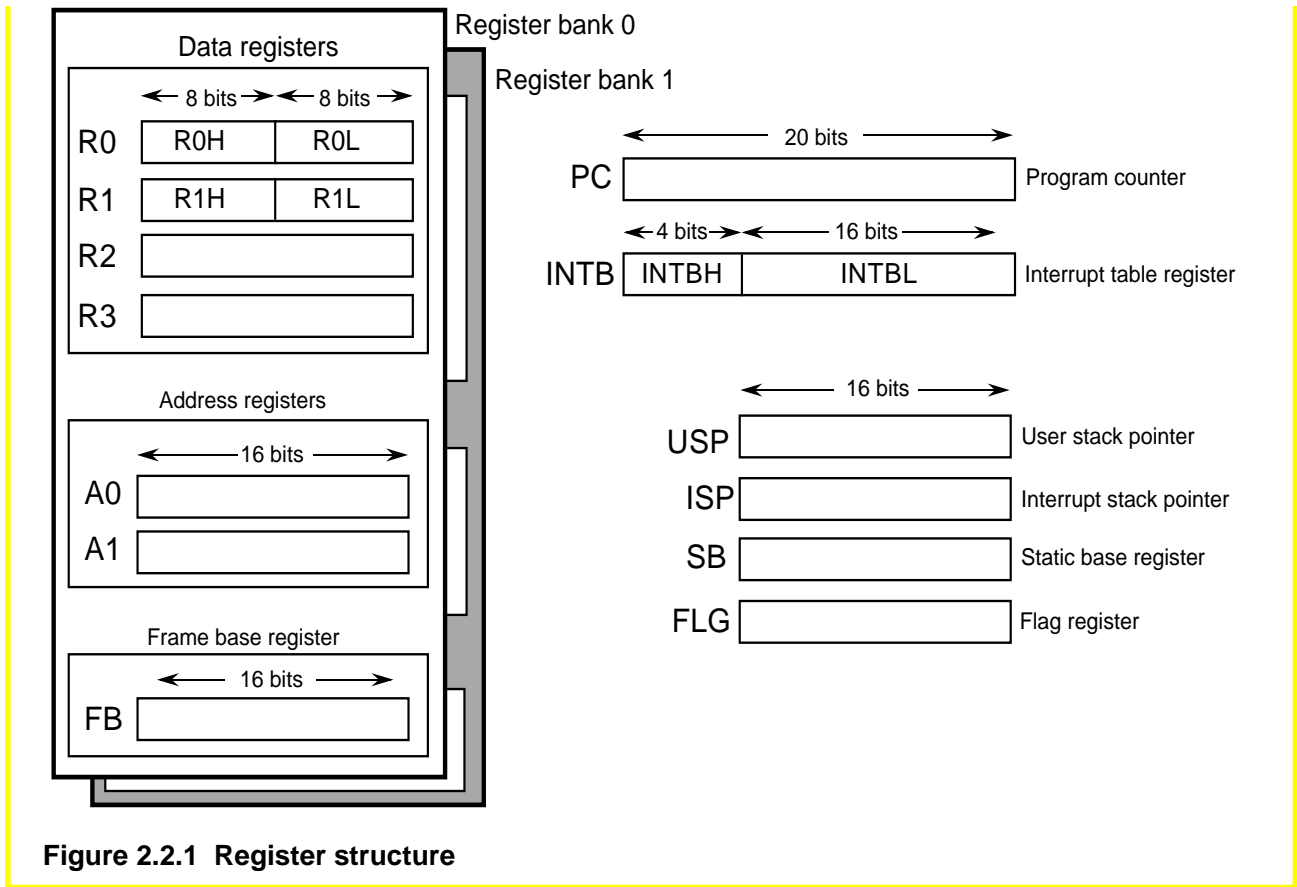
Register bank 0

Register bank 1

Data registers

8 bits 8 bits

R0 R0H R0L

R1 R1H R1L

R2

R3

Address registers

16 bits

A0

A1

Frame base register

16 bits

FB

20 bits

PC Program counter

4 bits 16 bits

INTB INTBH INTBL Interrupt table register

16 bits

USP User stack pointer

ISP Interrupt stack pointer

SB Static base register

FLG Flag register

Figure 2.2.1 Register structure